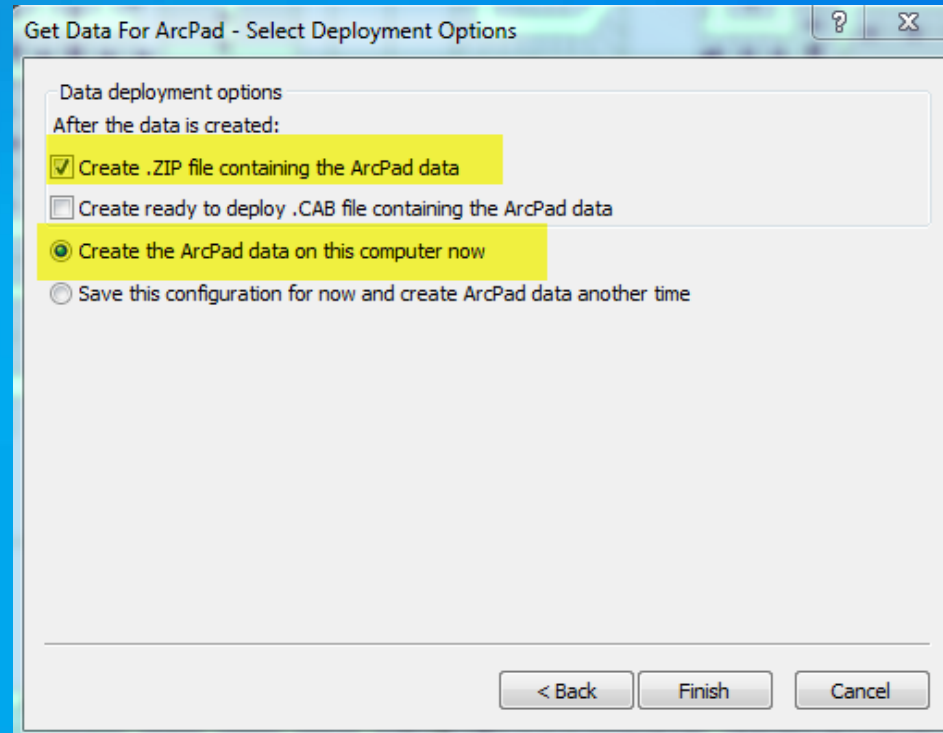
Get Data For ArcPad - Select Deployment Options

?

Data deployment options

After the data is created:

Create .ZIP file containing the ArcPad data

Create ready to deploy .CAB file containing the ArcPad data

Create the ArcPad data on this computer now

Save this configuration for now and create ArcPad data another time

< Back

Finish

Cancel